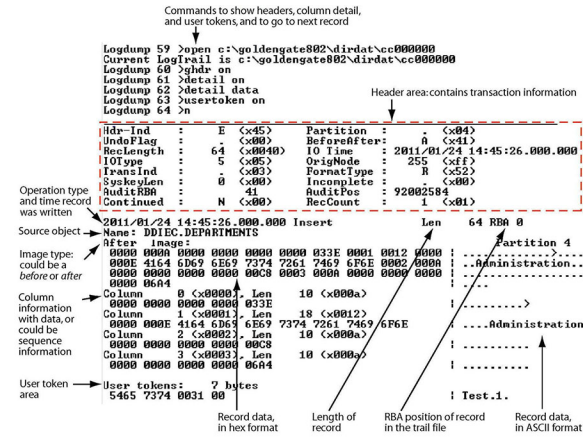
Commands to show headers, column detail, and user tokens, and to go to next record

Logdump 59 >open c:\goldengate802\dirdat\cc000000
Current LogTrail is c:\goldengate802\dirdat\cc000000
Logdump 60 >ghdr on
Logdump 61 >detail on
Logdump 62 >detail data
Logdump 63 >usertoken on
Logdump 64 >n

Header area: contains transaction information

| | | | | | |
|---|---|---|---|---|---|
| Hdr-Ind | : | E (x45) | Partition | : | . (x04) |
| UndoFlag | : | . (x00) | BeforeAfter: | | A (x41) |
| RecLength | : | 64 (x0040) | IO Time | : | 2011/01/24 14:45:26.000.000 |
| IOType | : | 5 (x05) | OrigNode | : | 255 (xff) |
| TransInd | : | . (x03) | FormatType | : | R (x52) |
| SyskeyLen | : | 0 (x00) | Incomplete | : | . (x00) |
| AuditRBA | : | 41 | AuditPos | : | 92002584 |
| Continued | : | N (x00) | RecCount | : | 1 (x01) |

Operation type and time record was written
2011/01/24 14:45:26.000.000 Insert Len 64 RBA 0
Source object
Name: DDIEC.DEPARTMENTS
Image type: could be a before or after
After Image: Partition 4
0000 000A 0000 0000 0000 0000 033E 0001 0012 0000 | ..........>....
000E 4164 6D69 6E69 7374 7261 7469 6F6E 0002 000A | ..Administration..
0000 0000 0000 0000 00C8 0003 000A 0000 0000 0000 | ..............
0000 06A4 | ....
Column information with data, or could be sequence information
Column 0 (x0000), Len 10 (x000a)
0000 0000 0000 0000 033E | .........>
Column 1 (x0001), Len 18 (x0012)
0000 000E 4164 6D69 6E69 7374 7261 7469 6F6E | ....Administration
Column 2 (x0002), Len 10 (x000a)
0000 0000 0000 0000 00C8 | ..........
Column 3 (x0003), Len 10 (x000a)
0000 0000 0000 0000 06A4 | ..........
User token area
User tokens: 7 bytes
5465 7374 0031 00 | Test.1.

Record data, in hex format
Length of record
RBA position of record in the trail file
Record data, in ASCII format